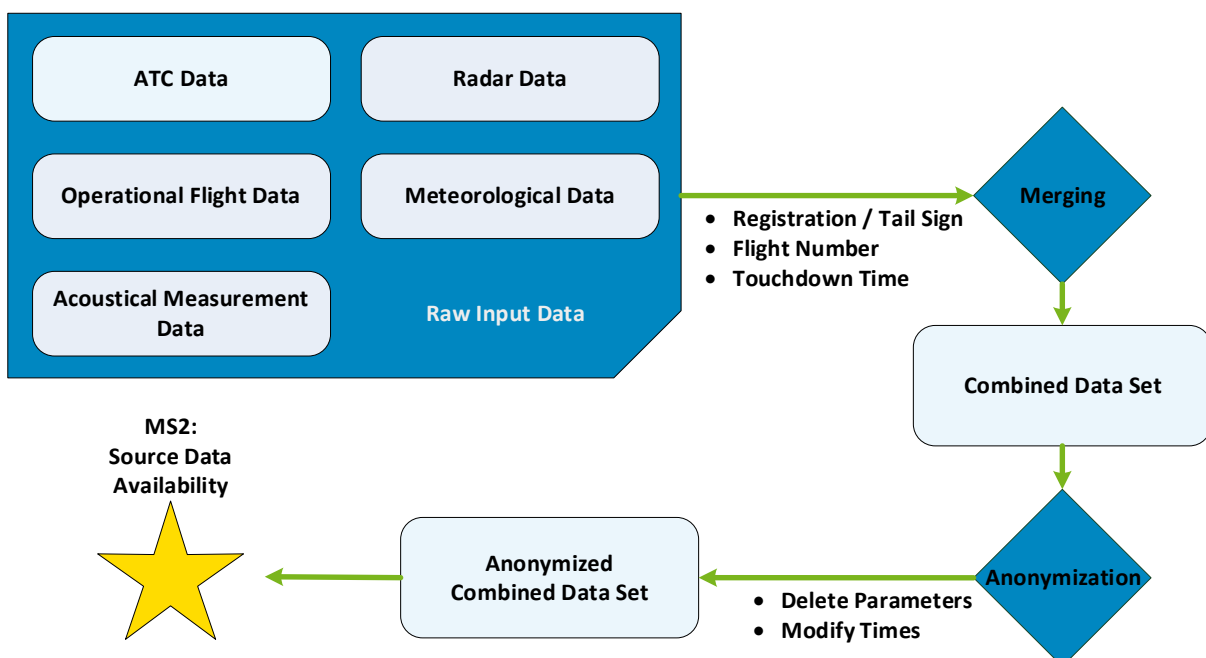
ATC Data

Radar Data

Operational Flight Data

Meteorological Data

Acoustical Measurement Data

Raw Input Data

Merging

- Registration / Tail Sign
- Flight Number
- Touchdown Time

Combined Data Set

Anonymization

- Delete Parameters
- Modify Times

Anonymized Combined Data Set

MS2:
Source Data
Availability